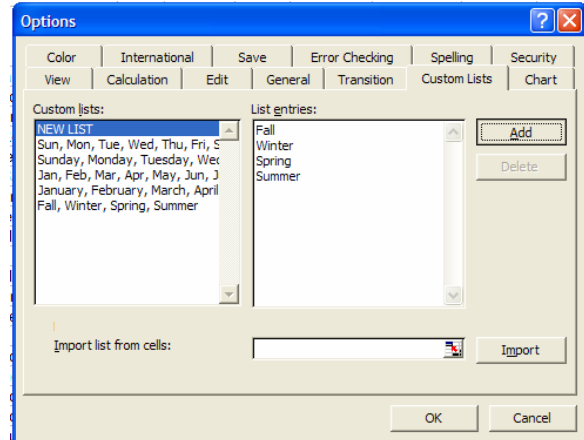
Options

Color | International | Save | Error Checking | Spelling | Security
View | Calculation | Edit | General | Transition | Custom Lists | Chart

Custom lists:
NEW LIST
Sun, Mon, Tue, Wed, Thu, Fri, S
Sunday, Monday, Tuesday, Wec
Jan, Feb, Mar, Apr, May, Jun, J
January, February, March, April
Fall, Winter, Spring, Summer

List entries:
Fall
Winter
Spring
Summer

Add
Delete

Import list from cells:
Import

OK
Cancel